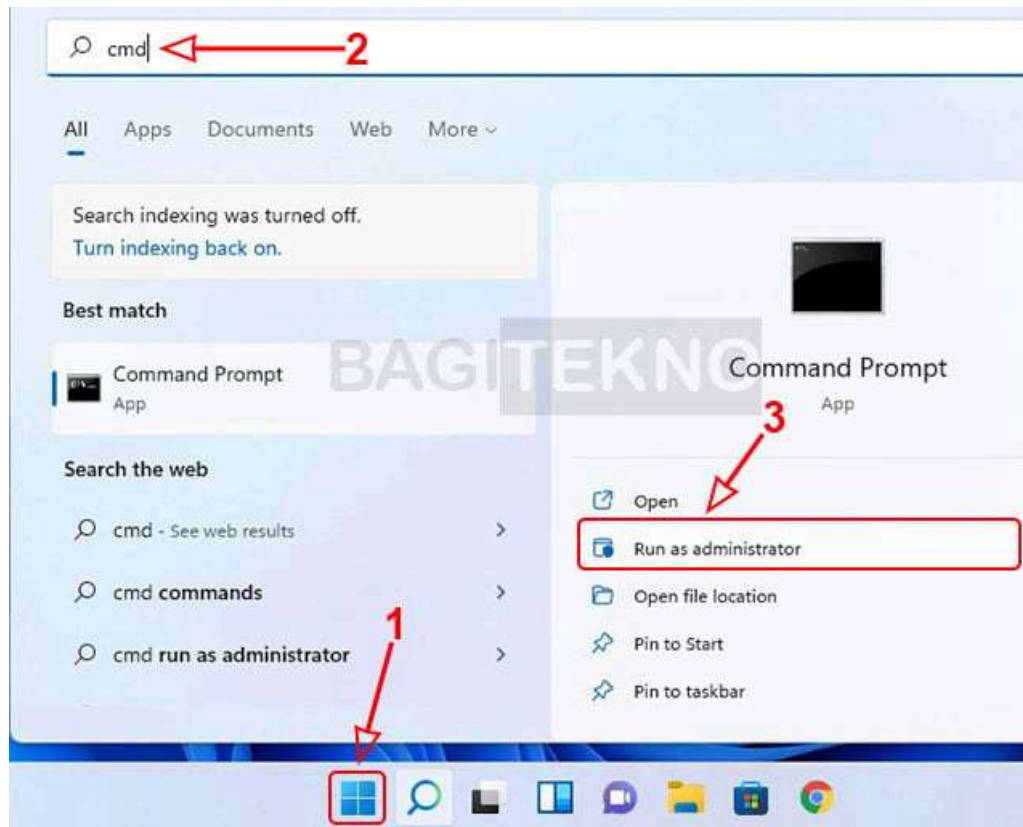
cmd 2

All Apps Documents Web More

Search indexing was turned off.
Turn indexing back on.

Best match

Command Prompt
App

Search the web

cmd - See web results

cmd commands

cmd run as administrator

BAGITEKNO

Command Prompt
App

3

Open

Run as administrator

Open file location

Pin to Start

Pin to taskbar

1